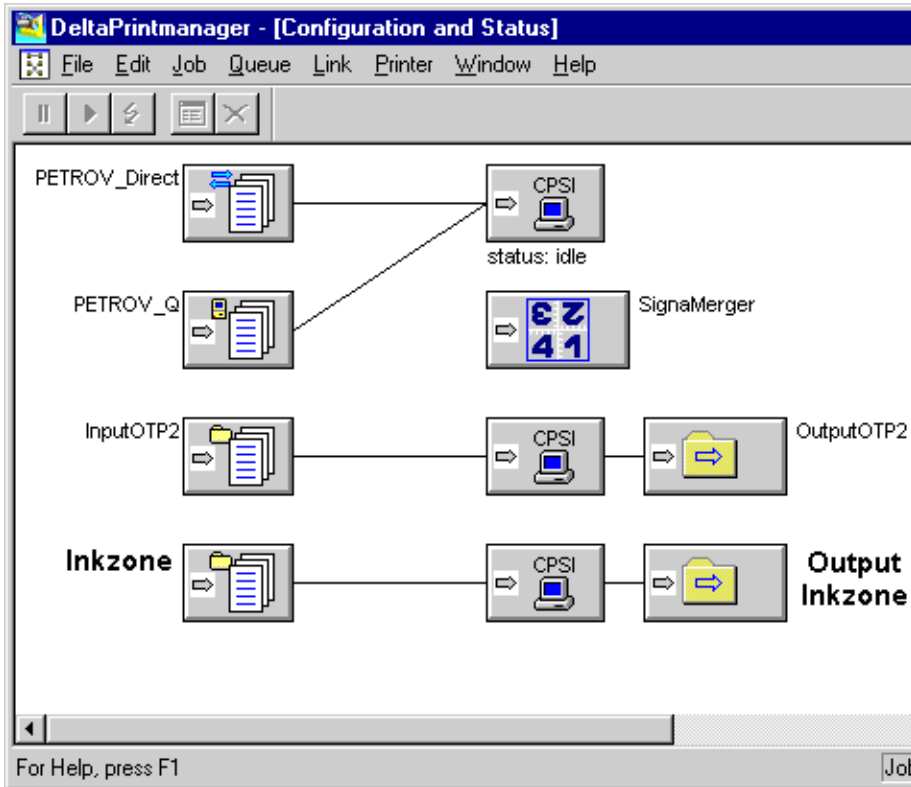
DeltaPrintmanager - [Configuration and Status]

File Edit Job Queue Link Printer Window Help

PETROV_Direct

CPSI

status: idle

PETROV_Q

SignaMerger

3 2
4 1

InputOTP2

CPSI

OutputOTP2

Inkzone

CPSI

Output Inkzone

For Help, press F1

Job